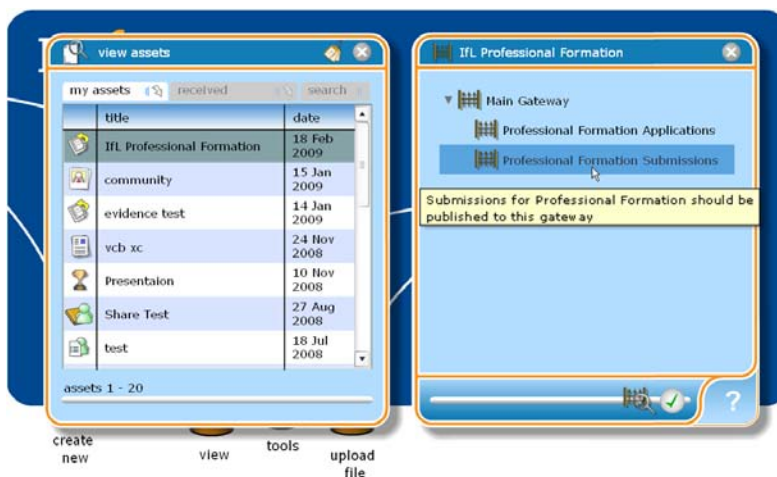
view assets

my assets | received | search

| | title | date |
|---|---|---|
| | IfL Professional Formation | 18 Feb 2009 |
| | community | 15 Jan 2009 |
| | evidence test | 14 Jan 2009 |
| | vcb xc | 24 Nov 2008 |
| | Presentaion | 10 Nov 2008 |
| | Share Test | 27 Aug 2008 |
| | test | 18 Jul 2008 |

assets 1 - 20

IfL Professional Formation

Main Gateway

Professional Formation Applications

Professional Formation Submissions

Submissions for Professional Formation should be published to this gateway

?

create new

view

tools

upload file